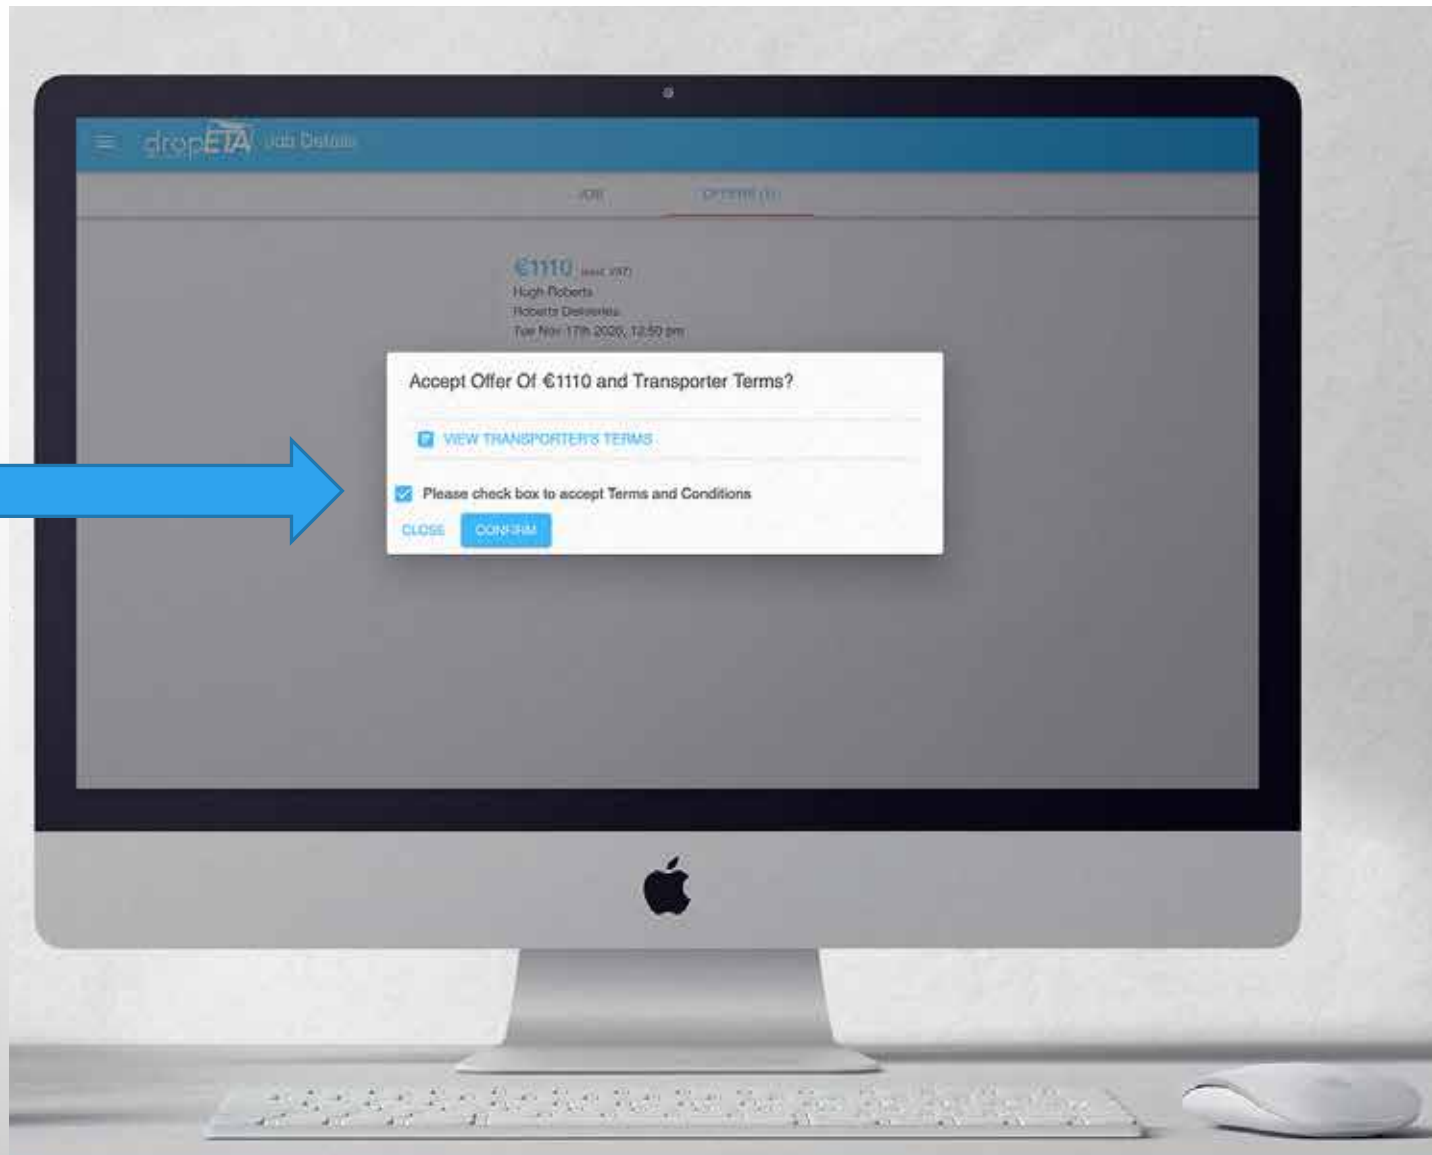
dropETA Job Details

JOB

OFFERS (1)

€1110 (excl. VAT)

Hugh Roberts

Roberts Deliveries

Tue Nov 17th 2020, 12:50 pm

Accept Offer Of €1110 and Transporter Terms?

VIEW TRANSPORTER'S TERMS

Please check box to accept Terms and Conditions

CLOSE

CONFIRM